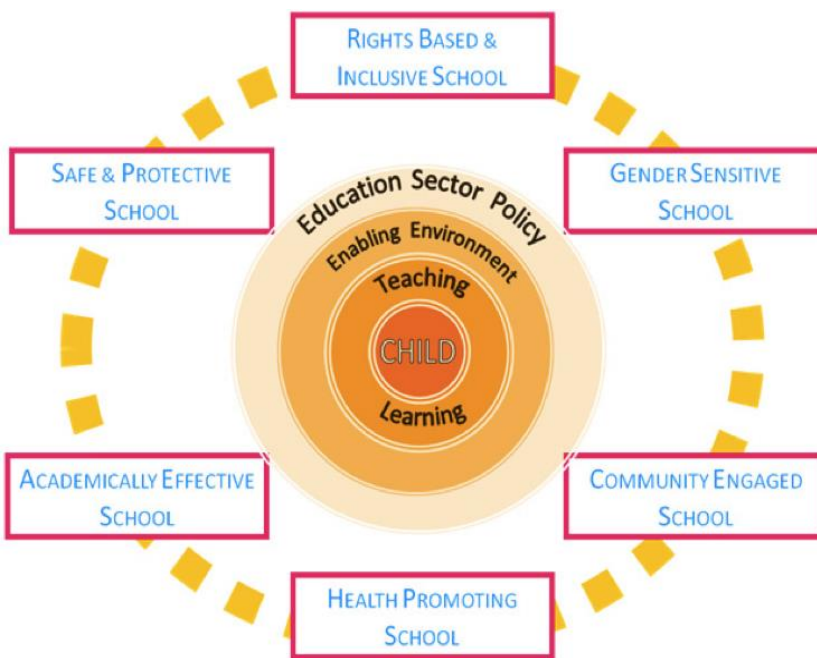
RIGHTS BASED & INCLUSIVE SCHOOL

SAFE & PROTECTIVE SCHOOL

GENDER SENSITIVE SCHOOL

Education Sector Policy

Enabling Environment

Teaching

CHILD

Learning

ACADEMICALLY EFFECTIVE SCHOOL

COMMUNITY ENGAGED SCHOOL

HEALTH PROMOTING SCHOOL